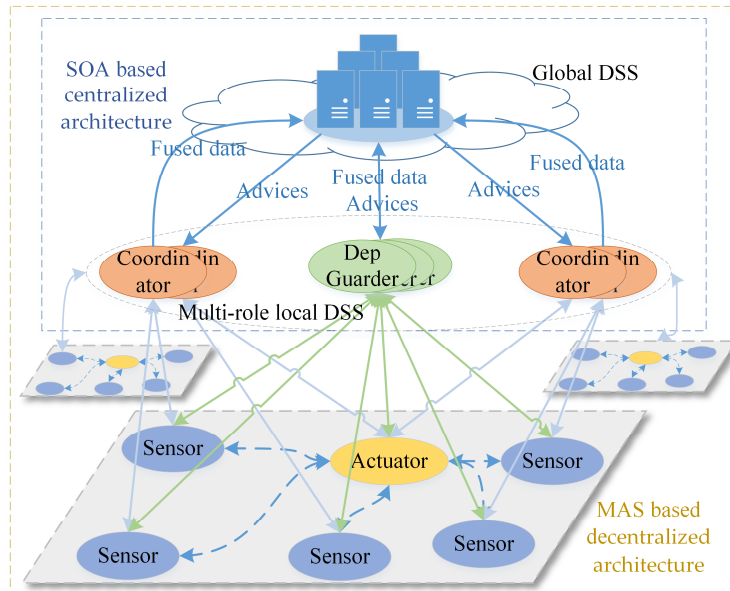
SOA based centralized architecture

Global DSS

Fused data

Advices

Fused data
Advices

Advices

Fused data

Coordinator

Dep Guarder

Coordinator

Multi-role local DSS

Sensor

Actuator

Sensor

Sensor

Sensor

Sensor

MAS based decentralized architecture